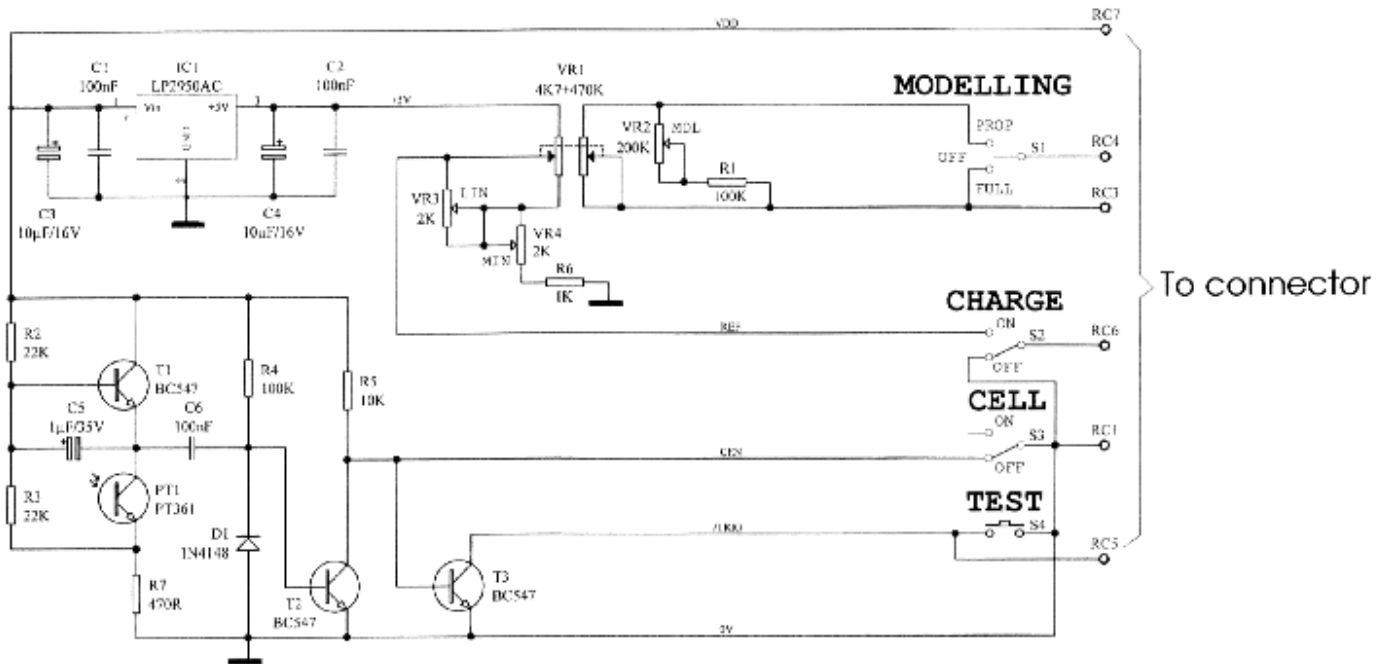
VDD
RC7
C1
100nF
IC1
LP2950AC
Vin
+5V
GND
C2
100nF
5V
VR1
4K7+470K
MODELLING
VR2
200K
MDL
PROP
RC4
OFF
S1
R1
100K
FULL
RC3
C3
10µF/16V
C4
10µF/16V
VR3
2K
LIN
VR4
2K
MIN
R6
1K
To connector
CHARGE
REF
ON
S2
RC6
OFF
R2
22K
T1
BC547
R4
100K
R5
10K
CELL
ON
S3
RC1
C5
1µF/35V
C6
100nF
GEN
OFF
R3
22K
PT1
PT361
TEST
ZERO
S4
RC5
D1
1N4148
R7
470R
T2
BC547
T3
BC547
0V